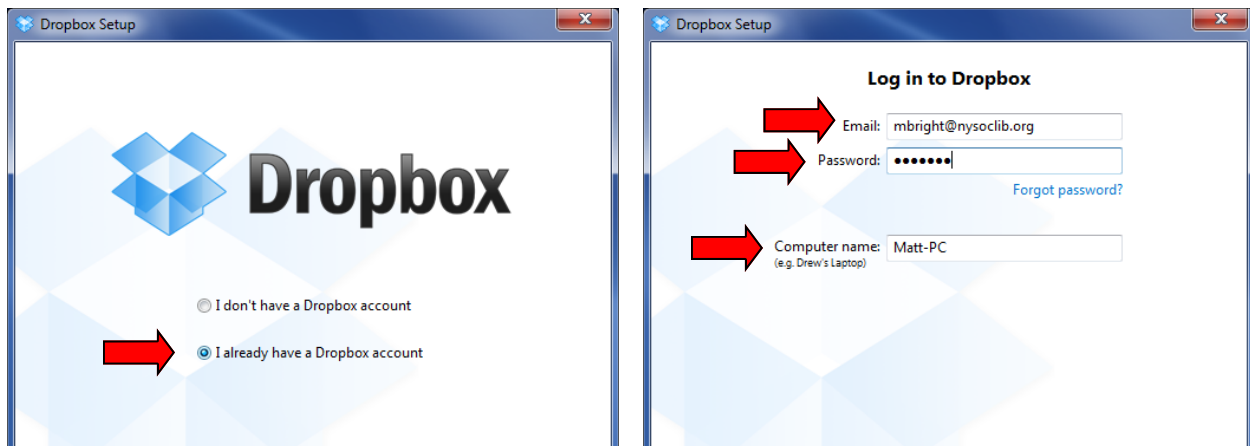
Dropbox Setup

Dropbox

I don't have a Dropbox account

I already have a Dropbox account

Dropbox Setup

Log in to Dropbox

Email: mbright@nysoclib.org

Password: •••••••

Forgot password?

Computer name: Matt-PC
(e.g. Drew's Laptop)